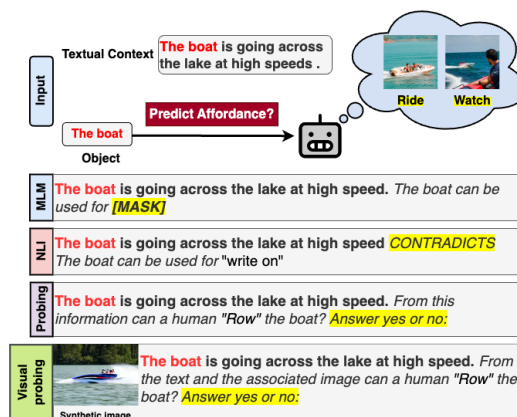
Input

Textual Context The boat is going across the lake at high speeds .

Predict Affordance?

The boat

Object

Ride Watch

MLM The boat is going across the lake at high speed. The boat can be used for [MASK]

NLI The boat is going across the lake at high speed CONTRADICTS The boat can be used for "write on"

Probing The boat is going across the lake at high speed. From this information can a human "Row" the boat? Answer yes or no:

Visual probing The boat is going across the lake at high speed. From the text and the associated image can a human "Row" the boat? Answer yes or no:

Synthetic image